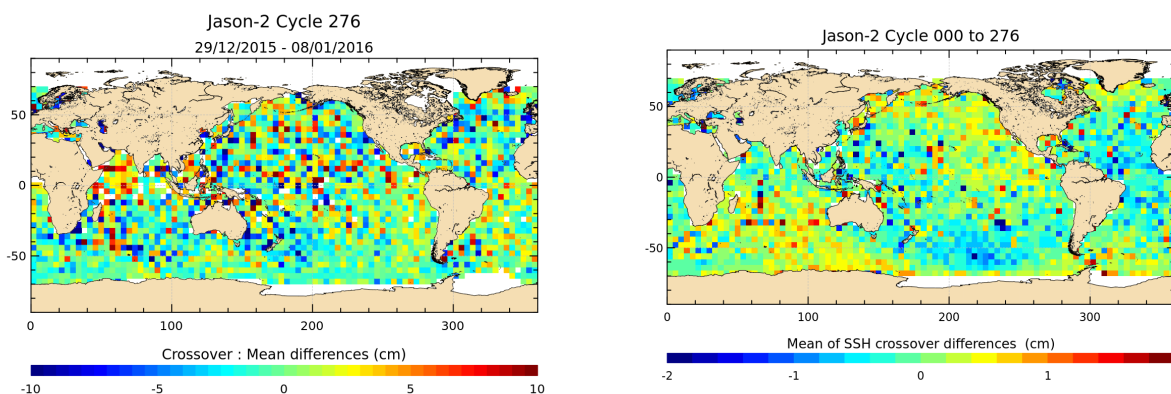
Jason-2 Cycle 276
29/12/2015 - 08/01/2016

50
0
-50

0 100 200 300

Crossover : Mean differences (cm)

-10 -5 0 5 10

Jason-2 Cycle 000 to 276

50
0
-50

0 100 200 300

Mean of SSH crossover differences (cm)

-2 -1 0 1